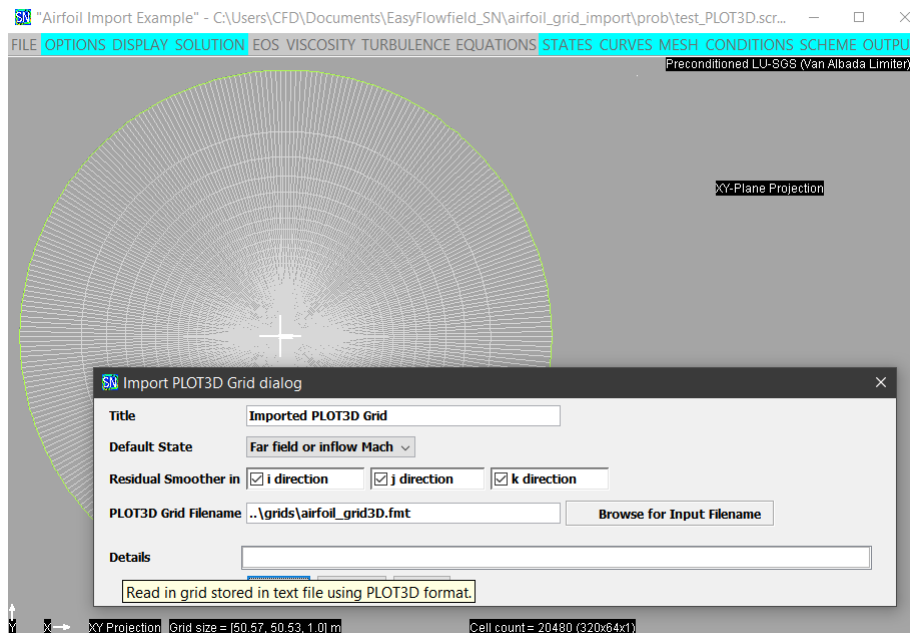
SN "Airfoil Import Example" - C:\Users\CFD\Documents\EasyFlowfield_SN\airfoil_grid_import\prob\test_PLOT3D.scr...

FILE OPTIONS DISPLAY SOLUTION EOS VISCOSITY TURBULENCE EQUATIONS STATES CURVES MESH CONDITIONS SCHEME OUTPU

Preconditioned LU-SGS (Van Albada Limiter)

XY-Plane Projection

SN Import PLOT3D Grid dialog

Title Imported PLOT3D Grid

Default State Far field or inflow Mach

Residual Smoother in i direction j direction k direction

PLOT3D Grid Filename ..\grids\airfoil_grid3D.fmt Browse for Input Filename

Details

Read in grid stored in text file using PLOT3D format.

Y X XY Projection Grid size = [50.57, 50.53, 1.0] m Cell count = 20480 (320x64x1)